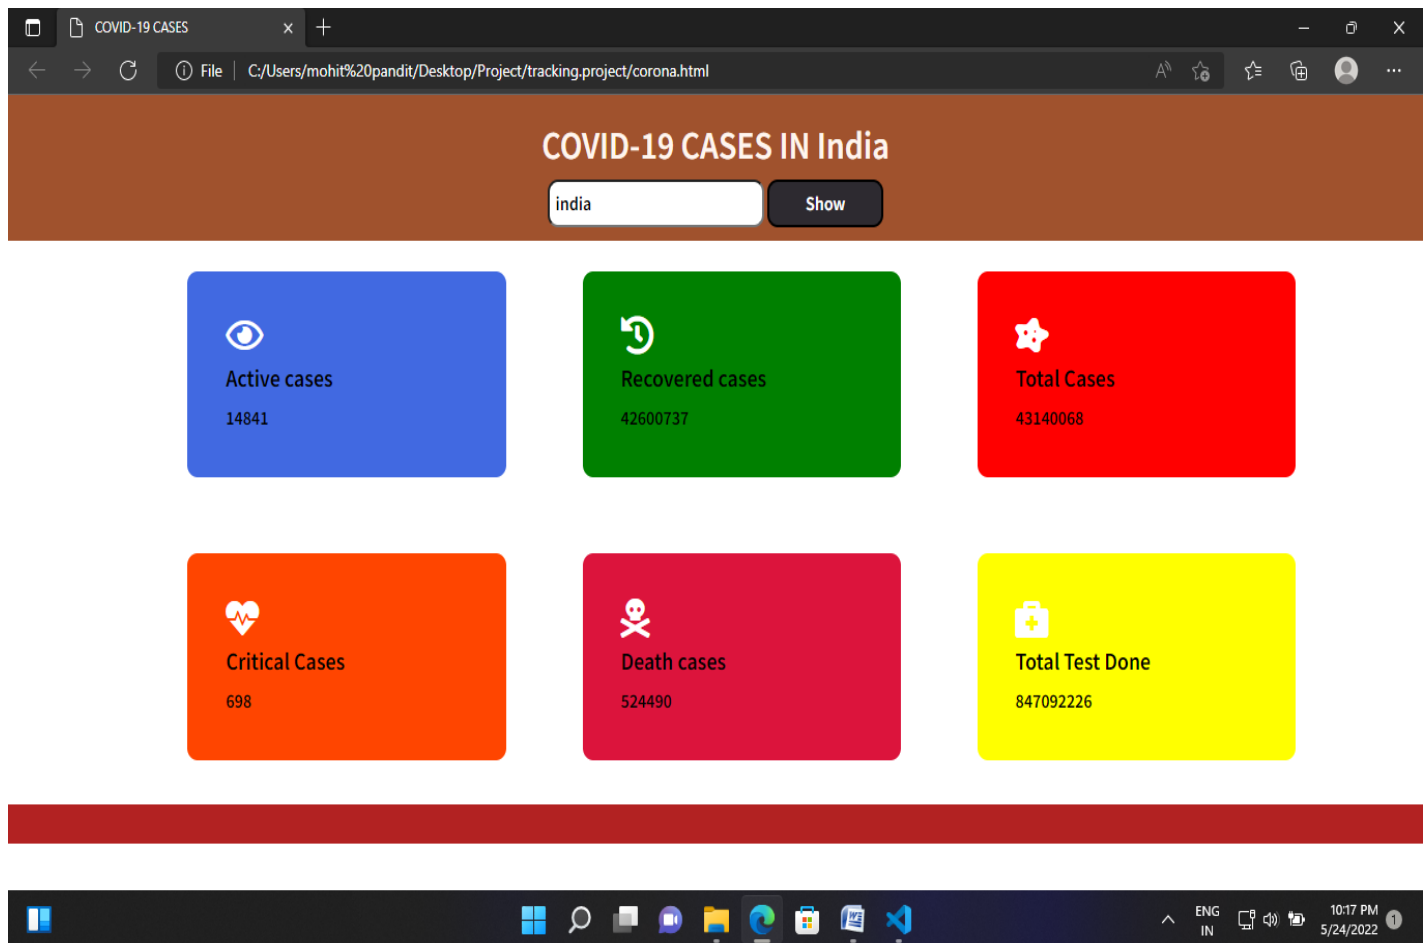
COVID-19 CASES

File | C:/Users/mohit%20pandit/Desktop/Project/tracking.project/corona.html

COVID-19 CASES IN India

india

Show

Active cases

14841

Recovered cases

42600737

Total Cases

43140068

Critical Cases

698

Death cases

524490

Total Test Done

847092226

ENG
IN

10:17 PM
5/24/2022

1